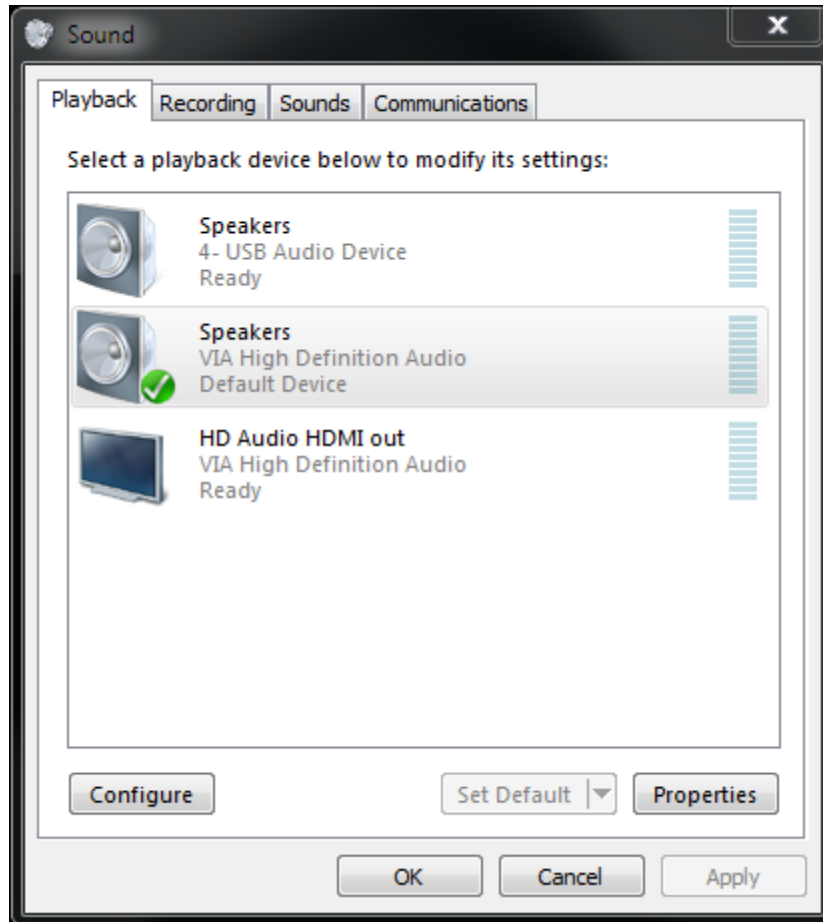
Sound

Playback Recording Sounds Communications

Select a playback device below to modify its settings:

Speakers
4- USB Audio Device
Ready

Speakers
VIA High Definition Audio
Default Device

HD Audio HDMI out
VIA High Definition Audio
Ready

Configure

Set Default

Properties

OK Cancel Apply